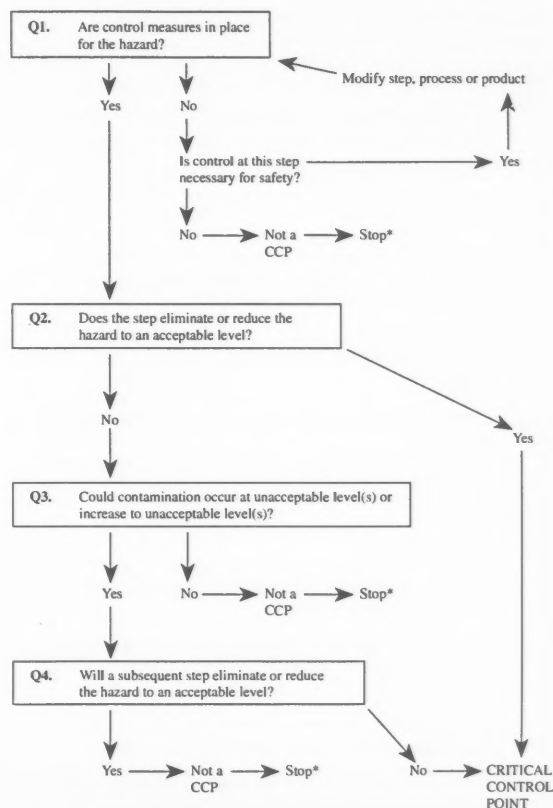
Q1. Are control measures in place for the hazard?

Modify step, process or product

Yes

No

Is control at this step necessary for safety?

Yes

No

Not a CCP

Stop*

Q2. Does the step eliminate or reduce the hazard to an acceptable level?

No

Yes

Q3. Could contamination occur at unacceptable level(s) or increase to unacceptable level(s)?

Yes

No

Not a CCP

Stop*

Q4. Will a subsequent step eliminate or reduce the hazard to an acceptable level?

Yes

Not a CCP

Stop*

No

CRITICAL CONTROL POINT